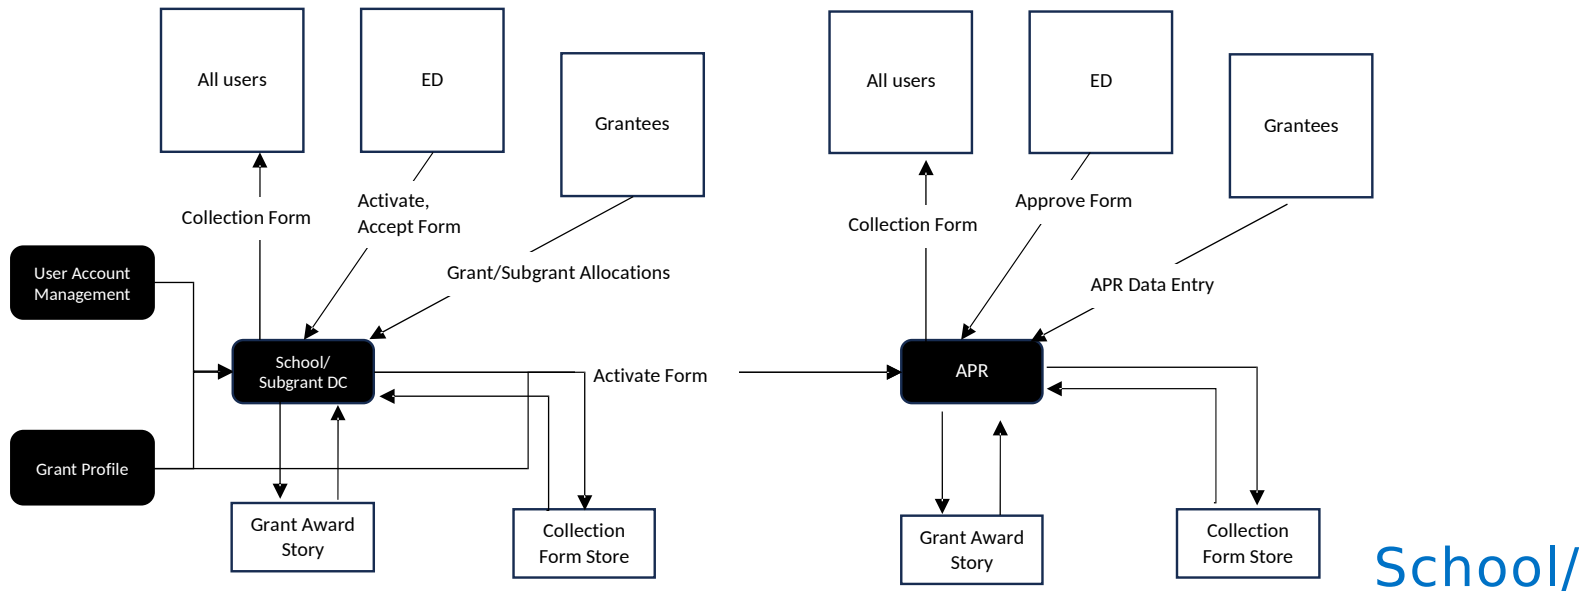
All users

ED

Grantees

Collection Form

Activate, Accept Form

Grant/Subgrant Allocations

User Account Management

School/ Subgrant DC

Activate Form

Grant Profile

Grant Award Story

Collection Form Store

All users

ED

Grantees

Collection Form

Approve Form

APR Data Entry

APR

Grant Award Story

Collection Form Store

School/